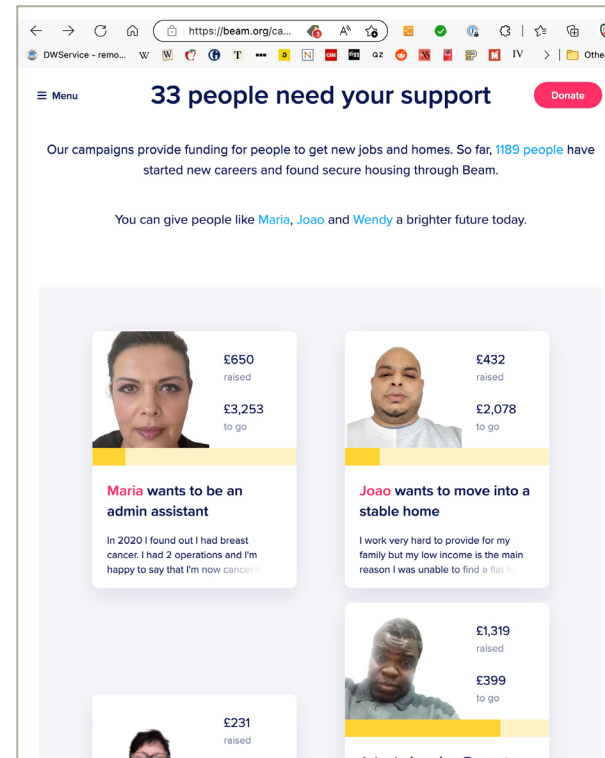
https://beam.org/ca...

DWService - remo... W W T D N QZ IV Othe

☰ Menu

33 people need your support

Donate

Our campaigns provide funding for people to get new jobs and homes. So far, 1189 people have started new careers and found secure housing through Beam.

You can give people like Maria, Joao and Wendy a brighter future today.

£650
raised

£3,253
to go

Maria wants to be an admin assistant

In 2020 I found out I had breast cancer. I had 2 operations and I'm happy to say that I'm now cancer-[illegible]

£432
raised

£2,078
to go

Joao wants to move into a stable home

I work very hard to provide for my family but my low income is the main reason I was unable to find a flat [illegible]

£1,319
raised

£399
to go

£231
raised